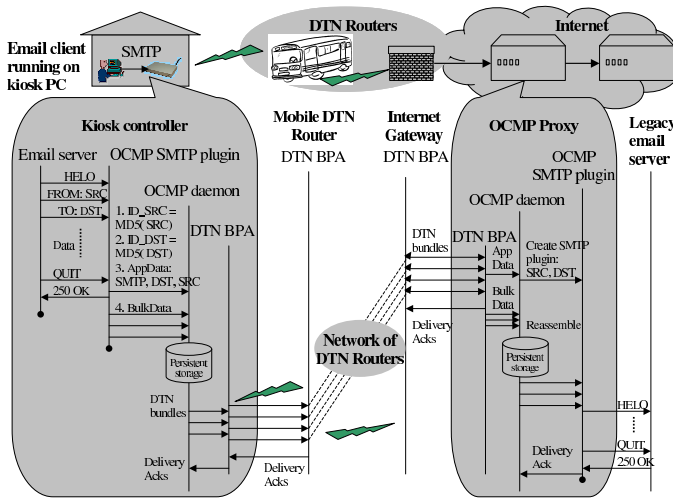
Email client running on kiosk PC

SMTP

DTN Routers

Internet

Kiosk controller

Email server

OCMP SMTP plugin

OCMP daemon

DTN BPA

HELO

FROM: SRC

TO: DST

Data

QUIT

250 OK

1. ID_SRC = MD5( SRC)

2. ID_DST = MD5( DST)

3. AppData: SMTP, DST, SRC

4. BulkData

Persistent storage

DTN bundles

Delivery Acks

Mobile DTN Router

DTN BPA

Delivery Acks

Internet Gateway

DTN BPA

Network of DTN Routers

OCMP Proxy

OCMP daemon

DTN BPA

OCMP SMTP plugin

DTN bundles

App Data

Bulk Data

Delivery Acks

Create SMTP plugin: SRC, DST

Reassemble

Persistent storage

Delivery Ack

Legacy email server

HELO

QUIT

250 OK